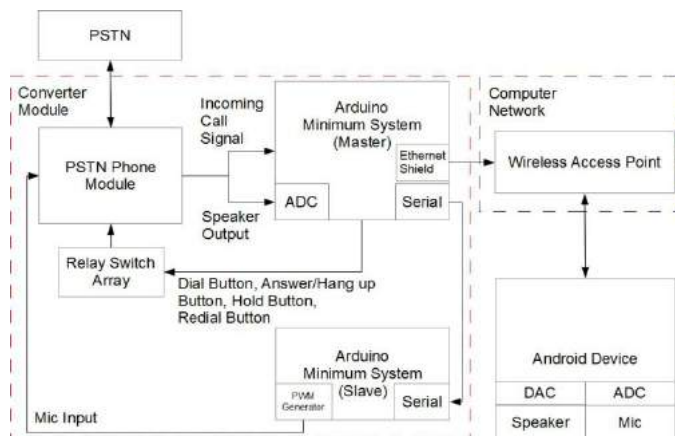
PSTN

Converter Module

PSTN Phone Module

Incoming Call Signal

Arduino Minimum System (Master)

Ethernet Shield

ADC

Serial

Speaker Output

Relay Switch Array

Dial Button, Answer/Hang up Button, Hold Button, Redial Button

Arduino Minimum System (Slave)

PWM Generator

Serial

Mic Input

Computer Network

Wireless Access Point

Android Device

| DAC | ADC |
|---|---|
| Speaker | Mic |